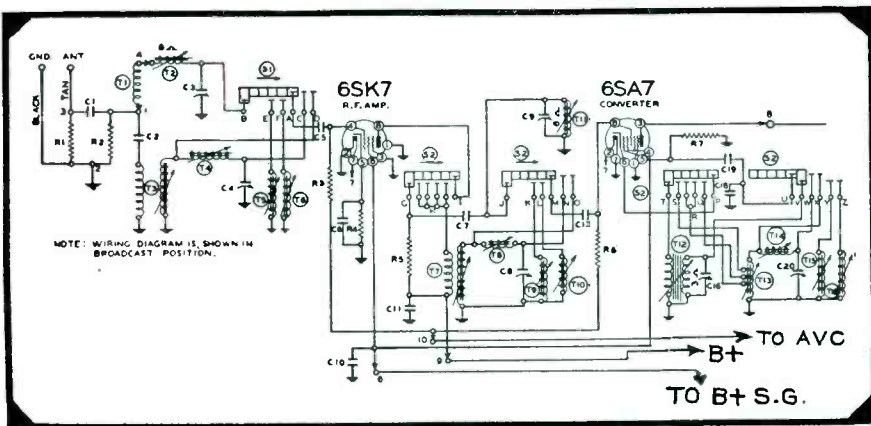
GND. ANT

BLACK

TAN

3

C1

R1

R2

2

T1

A

T2

C3

S1

B

E

F

A

C

T3

T4

C4

T5

T6

6SK7
R.F. AMP.

S2

R3

C6

R4

R5

C11

C7

T7

T8

C8

T9

T10

C12

R6

C9

T11

S2

6SA7
CONVERTER

R7

C19

S2

C18

T12

T14

T13

C20

T15

T16

NOTE: WIRING DIAGRAM IS SHOWN IN BROADCAST POSITION.

C10

10

9

8

TO AVC

B+

TO B+ S.G.